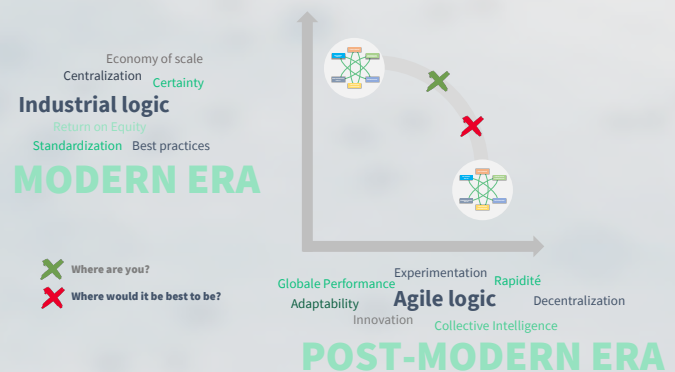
Economy of scale
Centralization
Certainty
Industrial logic
Return on Equity
Standardization
Best practices
MODERN ERA

Where are you?
Where would it be best to be?

Experimentation
Globale Performance
Rapidité
Adaptability
Agile logic
Decentralization
Innovation
Collective Intelligence
POST-MODERN ERA